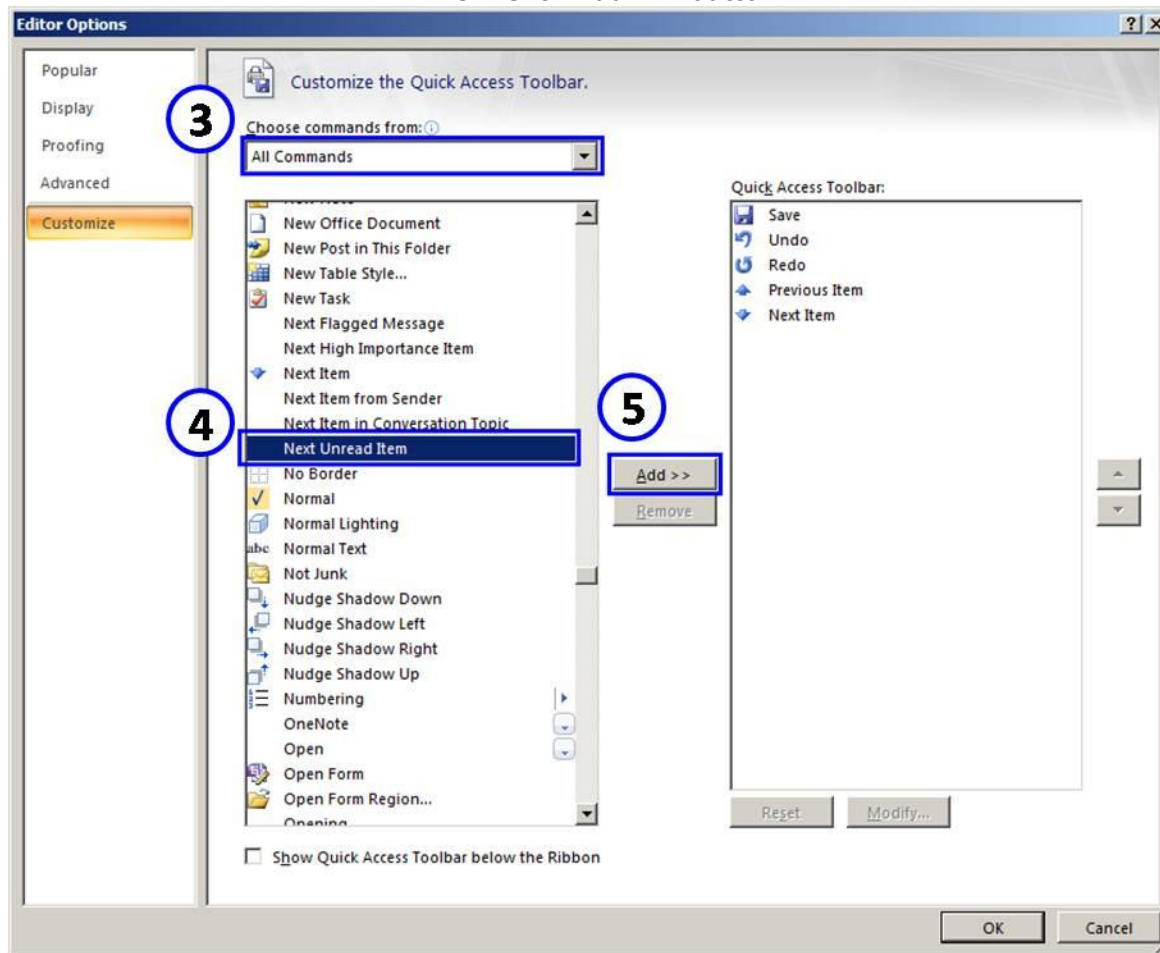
Editor Options

?

Popular
Display
Proofing
Advanced
Customize

Customize the Quick Access Toolbar.

3

Choose commands from:

All Commands

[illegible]
New Office Document
New Post in This Folder
New Table Style...
New Task
Next Flagged Message
Next High Importance Item
Next Item
Next Item from Sender
Next Item in Conversation Topic
Next Unread Item
No Border
Normal
Normal Lighting
Normal Text
Not Junk
Nudge Shadow Down
Nudge Shadow Left
Nudge Shadow Right
Nudge Shadow Up
Numbering
OneNote
Open
Open Form
Open Form Region...
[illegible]

4

5

Add >>
Remove

Quick Access Toolbar:

Save
Undo
Redo
Previous Item
Next Item

Reset
Modify...

Show Quick Access Toolbar below the Ribbon

OK
Cancel